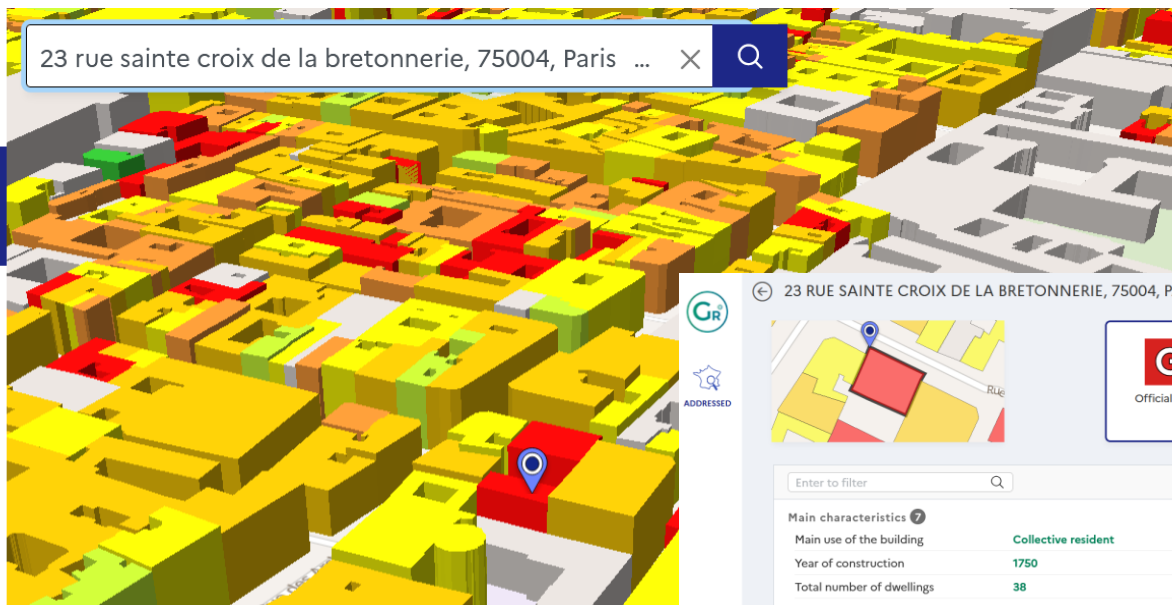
23 rue sainte croix de la bretonnerie, 75004, Paris ...

GR

ADDRESSED

23 RUE SAINTE CROIX DE LA BRETONNERIE, 75004, P

Ru

G

Official

Enter to filter

Main characteristics 7

| Main use of the building | Collective resident |
|---|---|
| Year of construction | 1750 |
| Total number of dwellings | 38 |